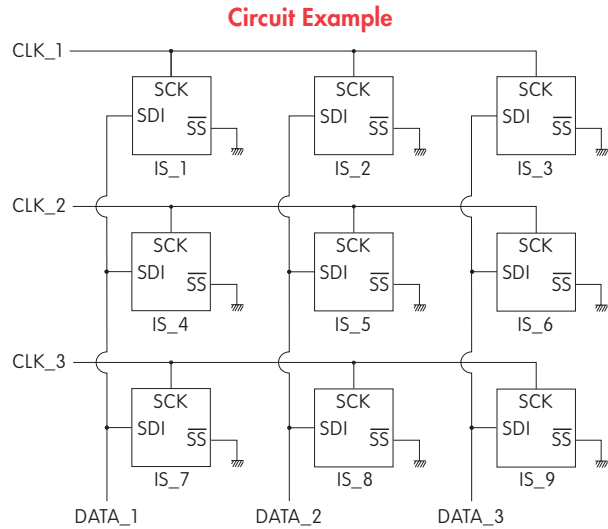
Circuit Example

CLK_1

SCK
SDI
$\overline{SS}$
IS_1

SCK
SDI
$\overline{SS}$
IS_2

SCK
SDI
$\overline{SS}$
IS_3

CLK_2

SCK
SDI
$\overline{SS}$
IS_4

SCK
SDI
$\overline{SS}$
IS_5

SCK
SDI
$\overline{SS}$
IS_6

CLK_3

SCK
SDI
$\overline{SS}$
IS_7

SCK
SDI
$\overline{SS}$
IS_8

SCK
SDI
$\overline{SS}$
IS_9

DATA_1
DATA_2
DATA_3